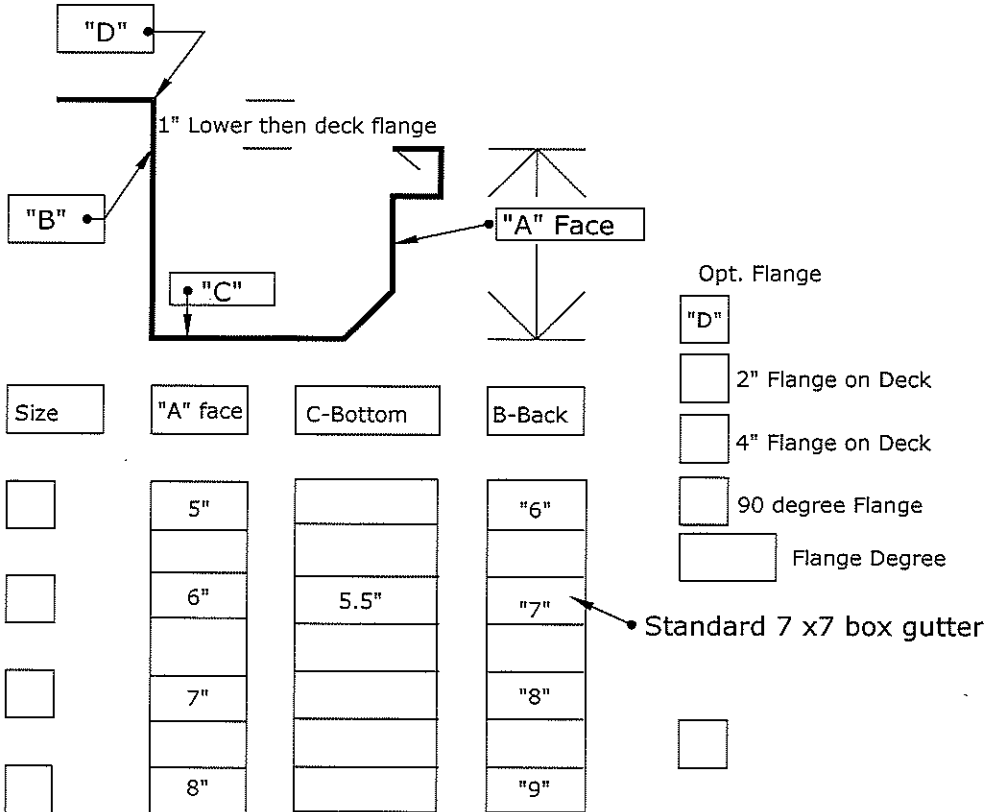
"D"

1" Lower then deck flange

"B"

"A" Face

"C"

Opt. Flange

"D"

2" Flange on Deck

4" Flange on Deck

90 degree Flange

Flange Degree

| Size | "A" face | C-Bottom | B-Back |
|---|---|---|---|
| | 5" | | "6" |
| | | | |
| | 6" | 5.5" | "7" |
| | | | |
| | 7" | | "8" |
| | | | |
| | 8" | | "9" |

Standard 7 x7 box gutter